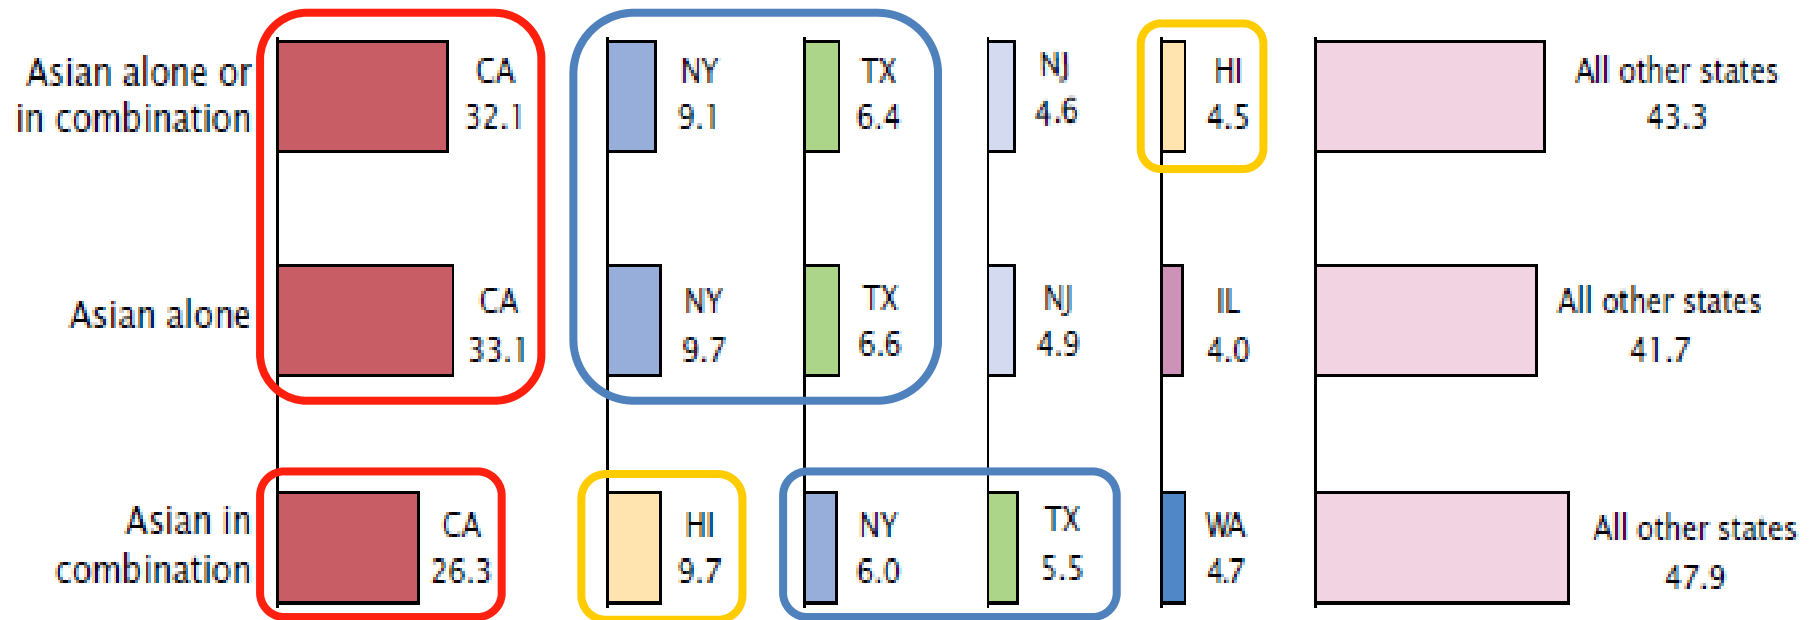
Asian alone or in combination

CA 32.1

NY 9.1

TX 6.4

NJ 4.6

HI 4.5

All other states 43.3

Asian alone

CA 33.1

NY 9.7

TX 6.6

NJ 4.9

IL 4.0

All other states 41.7

Asian in combination

CA 26.3

HI 9.7

NY 6.0

TX 5.5

WA 4.7

All other states 47.9